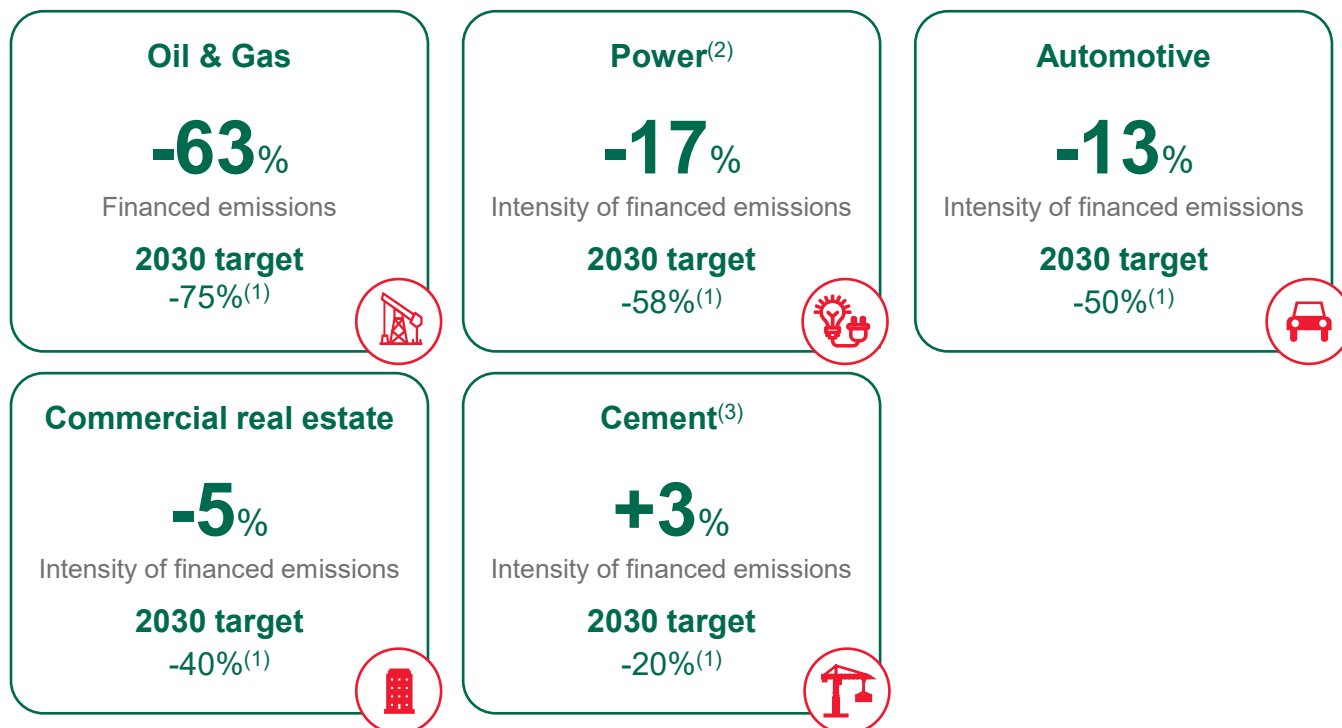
Oil & Gas

-63%
Financed emissions

2030 target
-75%$^{(1)}$

Power$^{(2)}$

-17%
Intensity of financed emissions

2030 target
-58%$^{(1)}$

Automotive

-13%
Intensity of financed emissions

2030 target
-50%$^{(1)}$

Commercial real estate

-5%
Intensity of financed emissions

2030 target
-40%$^{(1)}$

Cement$^{(3)}$

+3%
Intensity of financed emissions

2030 target
-20%$^{(1)}$